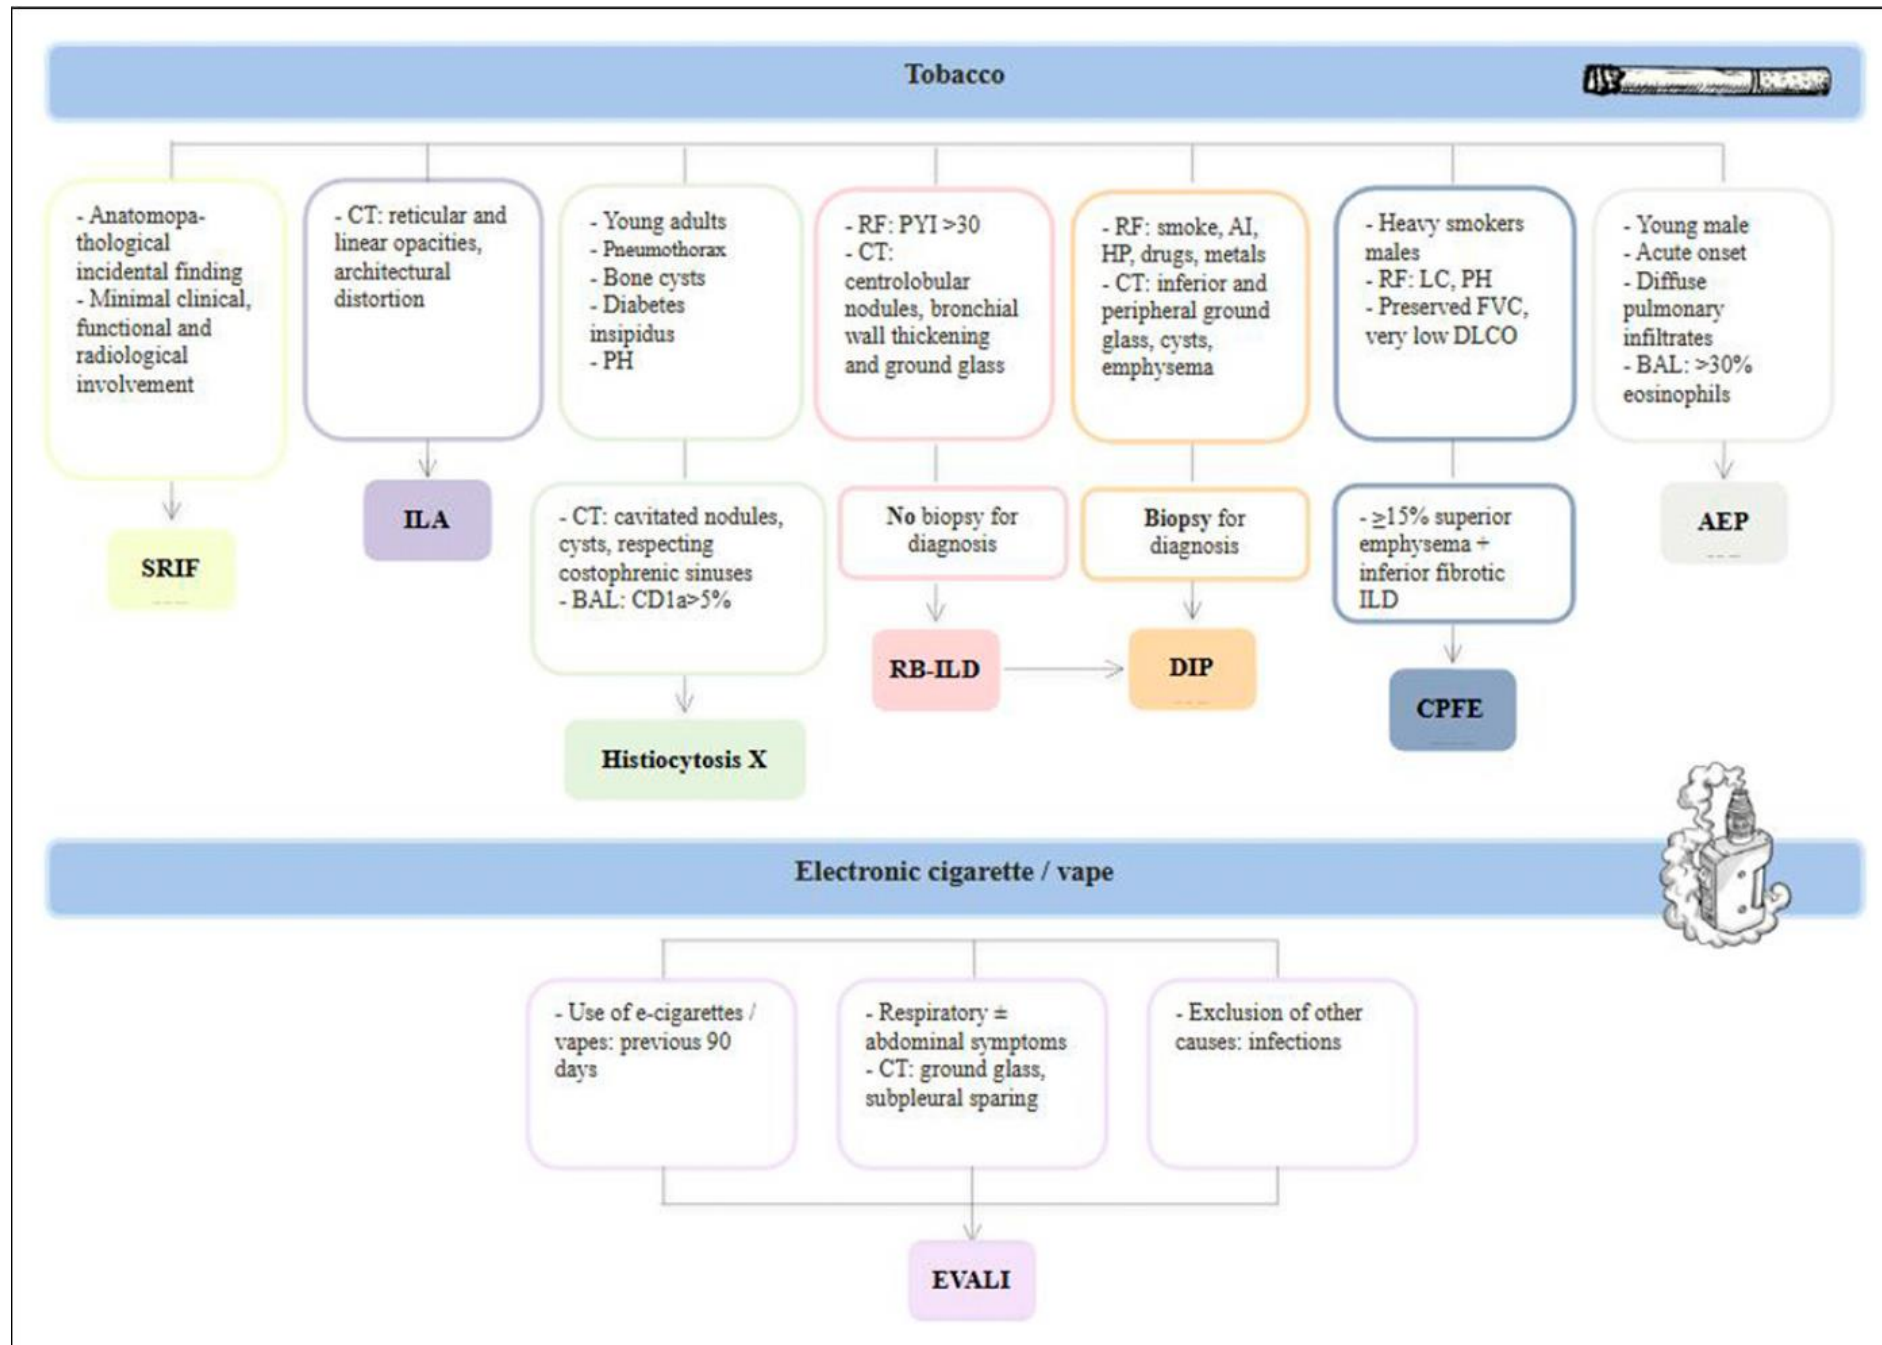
Tobacco

- Anatomopathological incidental finding
- Minimal clinical, functional and radiological involvement

SRIF

- CT: reticular and linear opacities, architectural distortion

ILA

- Young adults
- Pneumothorax
- Bone cysts
- Diabetes insipidus
- PH

- CT: cavitated nodules, cysts, respecting costophrenic sinuses
- BAL: CD1a>5%

Histiocytosis X

- RF: PYI >30
- CT: centrolobular nodules, bronchial wall thickening and ground glass

No biopsy for diagnosis

RB-ILD

- RF: smoke, AI, HP, drugs, metals
- CT: inferior and peripheral ground glass, cysts, emphysema

Biopsy for diagnosis

DIP

- Heavy smokers males
- RF: LC, PH
- Preserved FVC, very low DLCO

- ≥15% superior emphysema + inferior fibrotic ILD

CPFE

- Young male
- Acute onset
- Diffuse pulmonary infiltrates
- BAL: >30% eosinophils

AEP

Electronic cigarette / vape

- Use of e-cigarettes / vapes: previous 90 days

- Respiratory ± abdominal symptoms
- CT: ground glass, subpleural sparing

- Exclusion of other causes: infections

EVALI